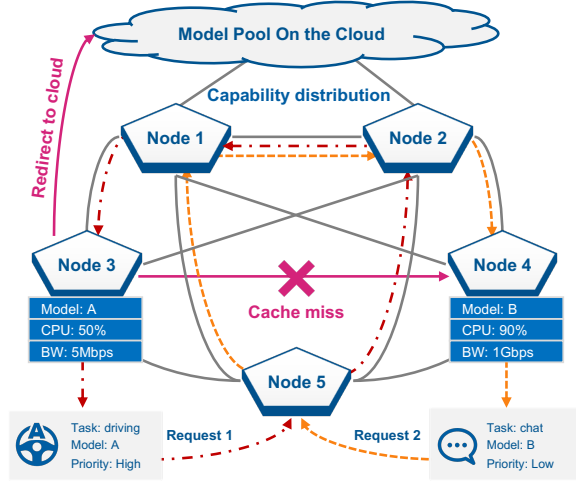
Model Pool On the Cloud

Redirect to cloud

Capability distribution

Node 1

Node 2

Node 3

Node 4

Cache miss

Model: A
CPU: 50%
BW: 5Mbps

Model: B
CPU: 90%
BW: 1Gbps

Node 5

Task: driving
Model: A
Priority: High

Request 1

Request 2

Task: chat
Model: B
Priority: Low